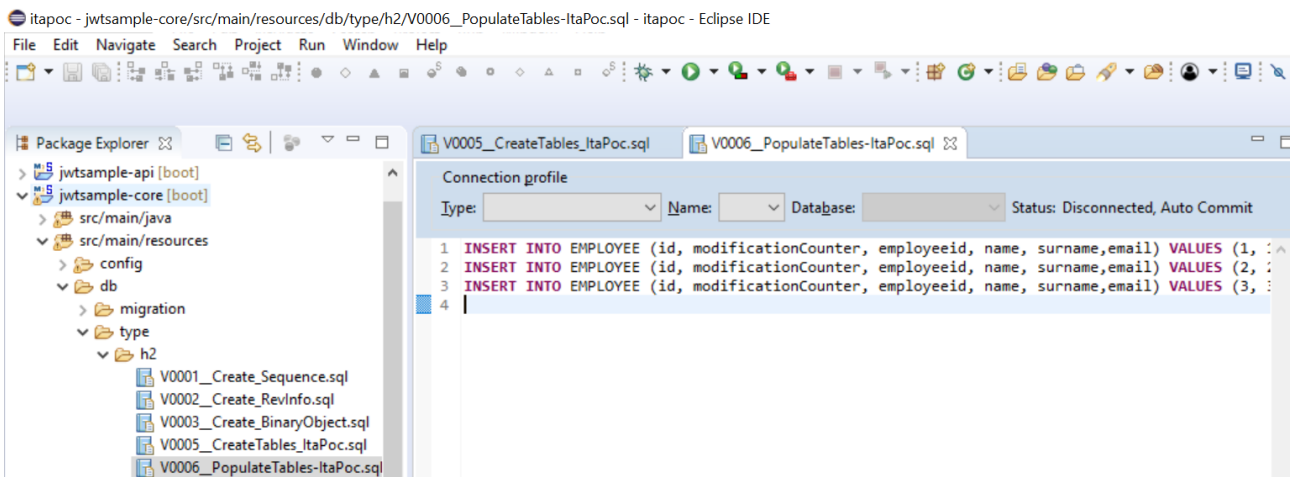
itapoc - jwtsample-core/src/main/resources/db/type/h2/V0006__PopulateTables-ItaPoc.sql - itapoc - Eclipse IDE

File Edit Navigate Search Project Run Window Help

Package Explorer

jwtsample-api [boot]
jwtsample-core [boot]
src/main/java
src/main/resources
config
db
migration
type
h2
V0001__Create_Sequence.sql
V0002__Create_RevInfo.sql
V0003__Create_BinaryObject.sql
V0005__CreateTables_ItaPoc.sql
V0006__PopulateTables-ItaPoc.sql

V0005__CreateTables_ItaPoc.sql
V0006__PopulateTables-ItaPoc.sql

Connection profile
Type: Name: Database: Status: Disconnected, Auto Commit

1 INSERT INTO EMPLOYEE (id, modificationCounter, employeeid, name, surname,email) VALUES (1, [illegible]
2 INSERT INTO EMPLOYEE (id, modificationCounter, employeeid, name, surname,email) VALUES (2, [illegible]
3 INSERT INTO EMPLOYEE (id, modificationCounter, employeeid, name, surname,email) VALUES (3, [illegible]
4